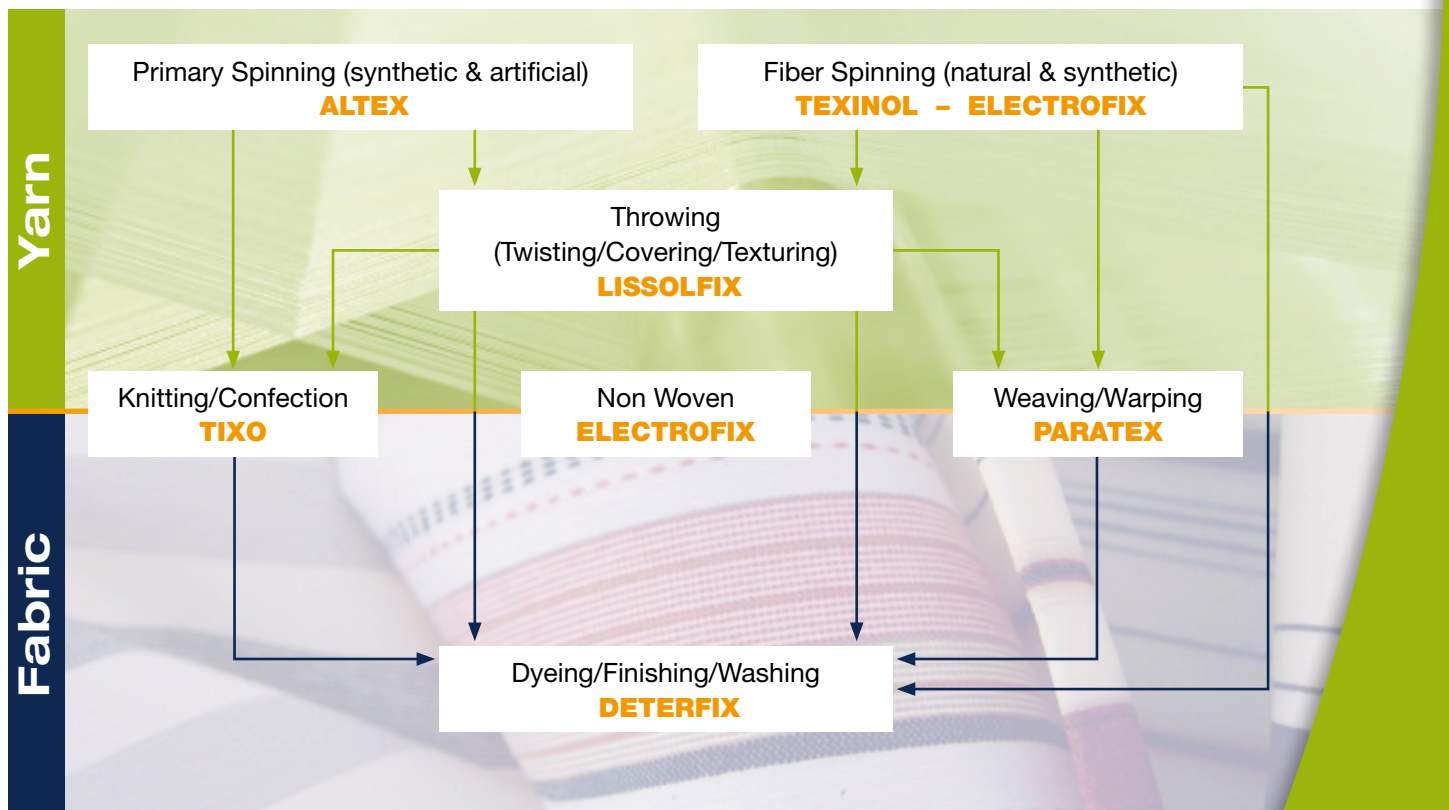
Yarn

Primary Spinning (synthetic & artificial)
ALTEX

Fiber Spinning (natural & synthetic)
TEXINOL – ELECTROFIX

Throwing
(Twisting/Covering/Texturing)
LISSOLFIX

Knitting/Confection
TIXO

Non Woven
ELECTROFIX

Weaving/Warping
PARATEX

Fabric

Dyeing/Finishing/Washing
DETERFIX